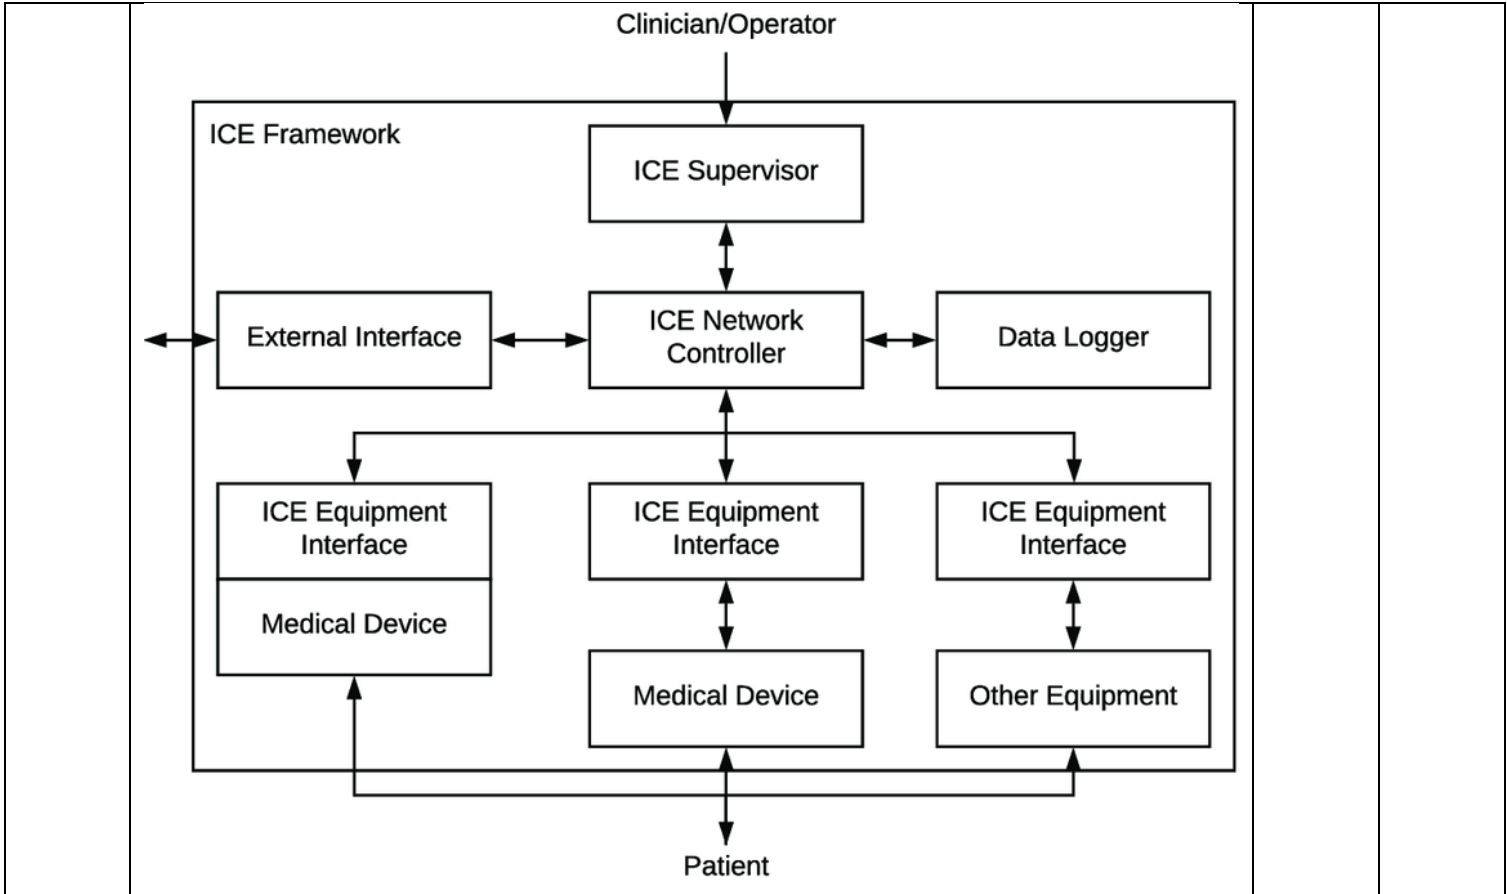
Clinician/Operator

ICE Framework

ICE Supervisor

External Interface

ICE Network Controller

Data Logger

ICE Equipment Interface

Medical Device

ICE Equipment Interface

Medical Device

ICE Equipment Interface

Other Equipment

Patient